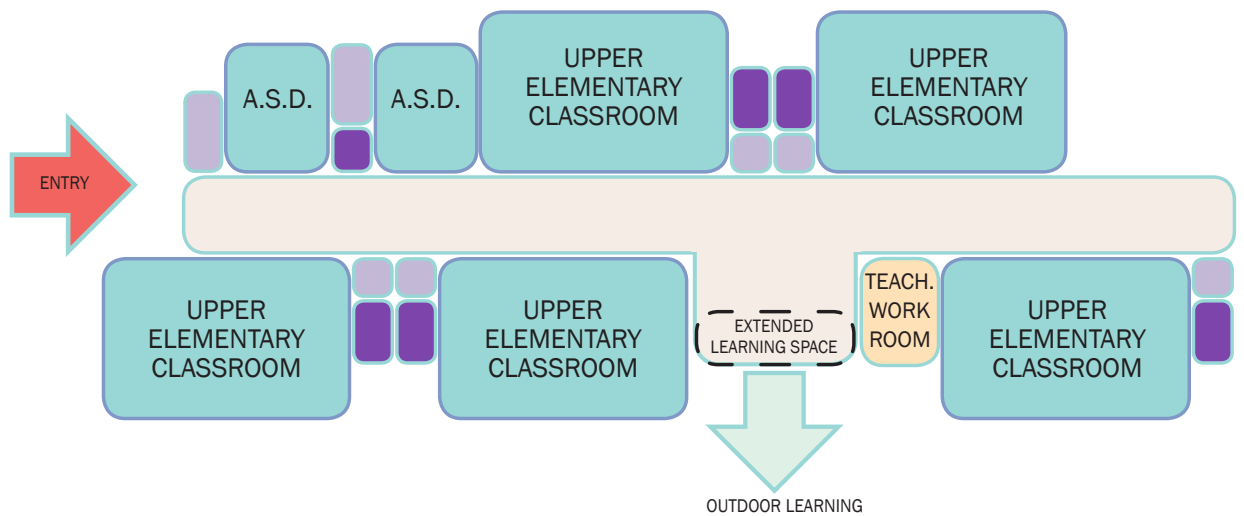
A.S.D.

A.S.D.

UPPER ELEMENTARY CLASSROOM

UPPER ELEMENTARY CLASSROOM

ENTRY

UPPER ELEMENTARY CLASSROOM

UPPER ELEMENTARY CLASSROOM

EXTENDED LEARNING SPACE

TEACH. WORK ROOM

UPPER ELEMENTARY CLASSROOM

OUTDOOR LEARNING